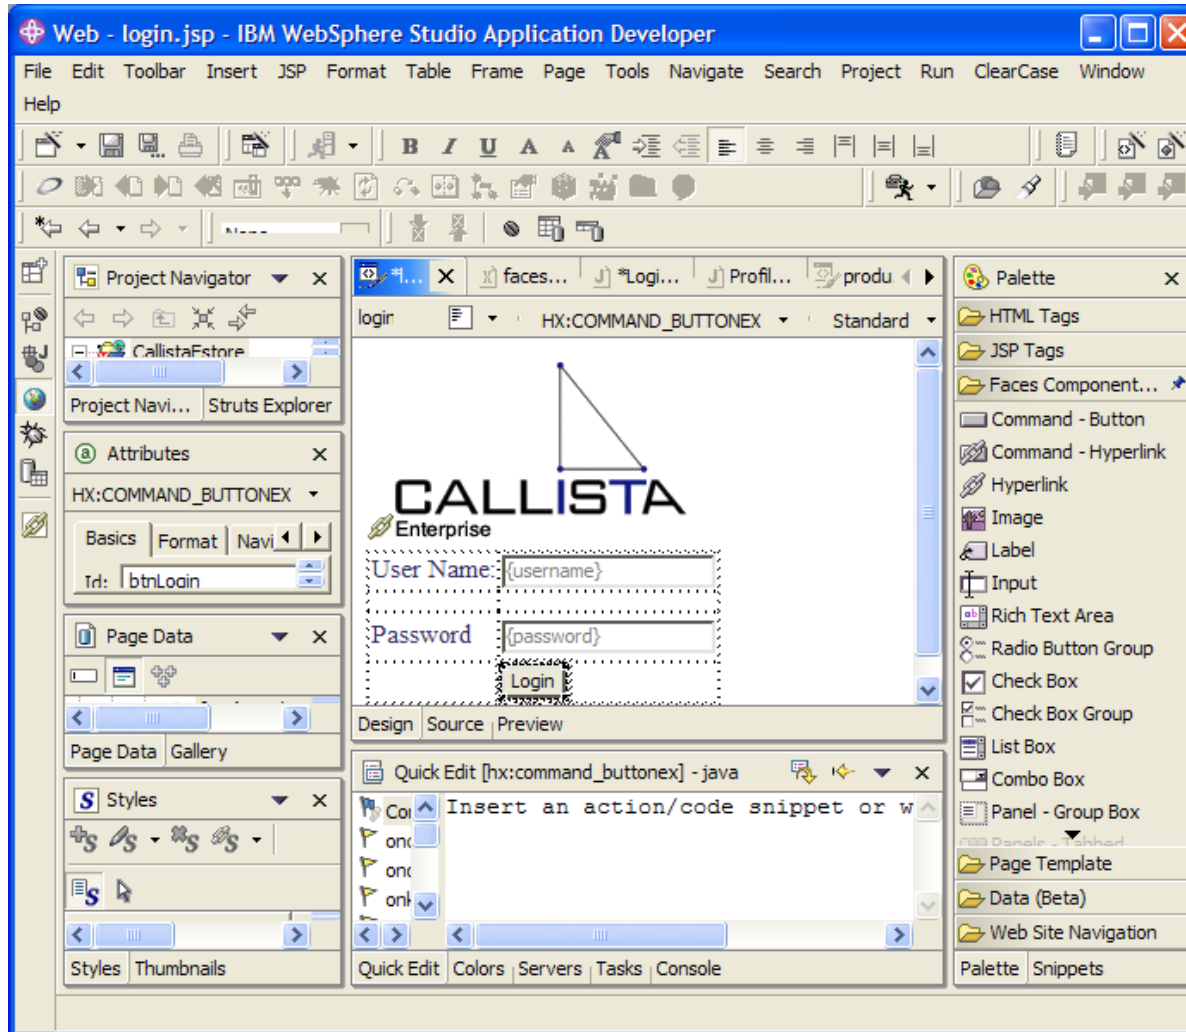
Web - login.jsp - IBM WebSphere Studio Application Developer

File Edit Toolbar Insert JSP Format Table Frame Page Tools Navigate Search Project Run ClearCase Window Help

Project Navigator
CallistaEstore
Project Navi... Struts Explorer

Attributes
HX:COMMAND_BUTTONEX
Basics Format Navi
Id: btnLogin

Page Data
Page Data Gallery

Styles
Styles Thumbnails

*l... faces... *Logi... Profil... produ
login HX:COMMAND_BUTTONEX Standard

CALLISTA
Enterprise
User Name: {username}
Password {password}
Login

Design Source Preview

Quick Edit [hx:command_buttonex] - java
Co
onc
onc
onk
Insert an action/code snippet or w

Quick Edit Colors Servers Tasks Console

Palette
HTML Tags
JSP Tags
Faces Component...
Command - Button
Command - Hyperlink
Hyperlink
Image
Label
Input
Rich Text Area
Radio Button Group
Check Box
Check Box Group
List Box
Combo Box
Panel - Group Box
Panels - Tabbed
Page Template
Data (Beta)
Web Site Navigation
Palette Snippets